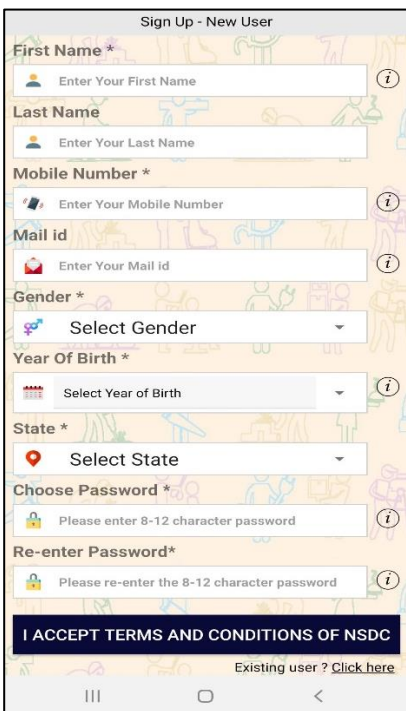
Sign Up - New User

First Name *

Enter Your First Name

Last Name

Enter Your Last Name

Mobile Number *

Enter Your Mobile Number

Mail id

Enter Your Mail id

Gender *

Select Gender

Year Of Birth *

Select Year of Birth

State *

Select State

Choose Password *

Please enter 8-12 character password

Re-enter Password*

Please re-enter the 8-12 character password

I ACCEPT TERMS AND CONDITIONS OF NSDC

Existing user ? Click here